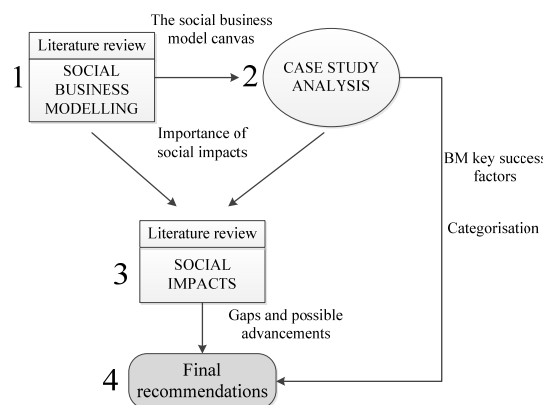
The social business model canvas

1

Literature review

SOCIAL BUSINESS MODELLING

2

CASE STUDY ANALYSIS

Importance of social impacts

BM key success factors

Categorisation

3

Literature review

SOCIAL IMPACTS

Gaps and possible advancements

4

Final recommendations